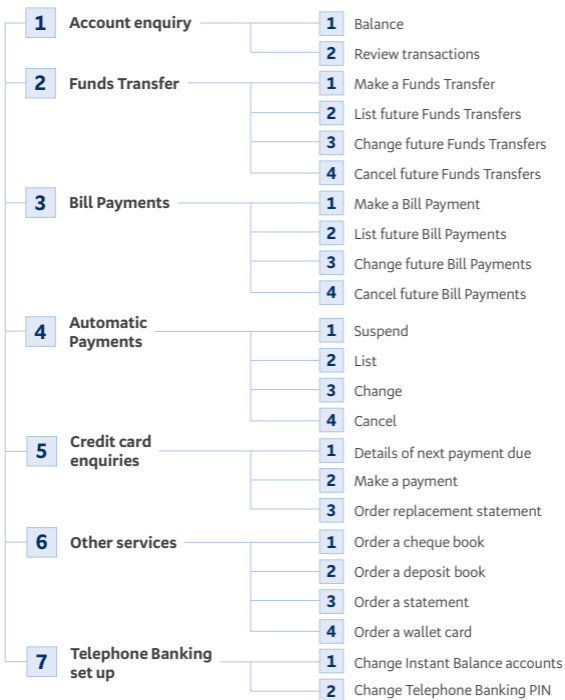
1 Account enquiry
1 Balance
2 Review transactions

2 Funds Transfer
1 Make a Funds Transfer
2 List future Funds Transfers
3 Change future Funds Transfers
4 Cancel future Funds Transfers

3 Bill Payments
1 Make a Bill Payment
2 List future Bill Payments
3 Change future Bill Payments
4 Cancel future Bill Payments

4 Automatic Payments
1 Suspend
2 List
3 Change
4 Cancel

5 Credit card enquiries
1 Details of next payment due
2 Make a payment
3 Order replacement statement

6 Other services
1 Order a cheque book
2 Order a deposit book
3 Order a statement
4 Order a wallet card

7 Telephone Banking set up
1 Change Instant Balance accounts
2 Change Telephone Banking PIN